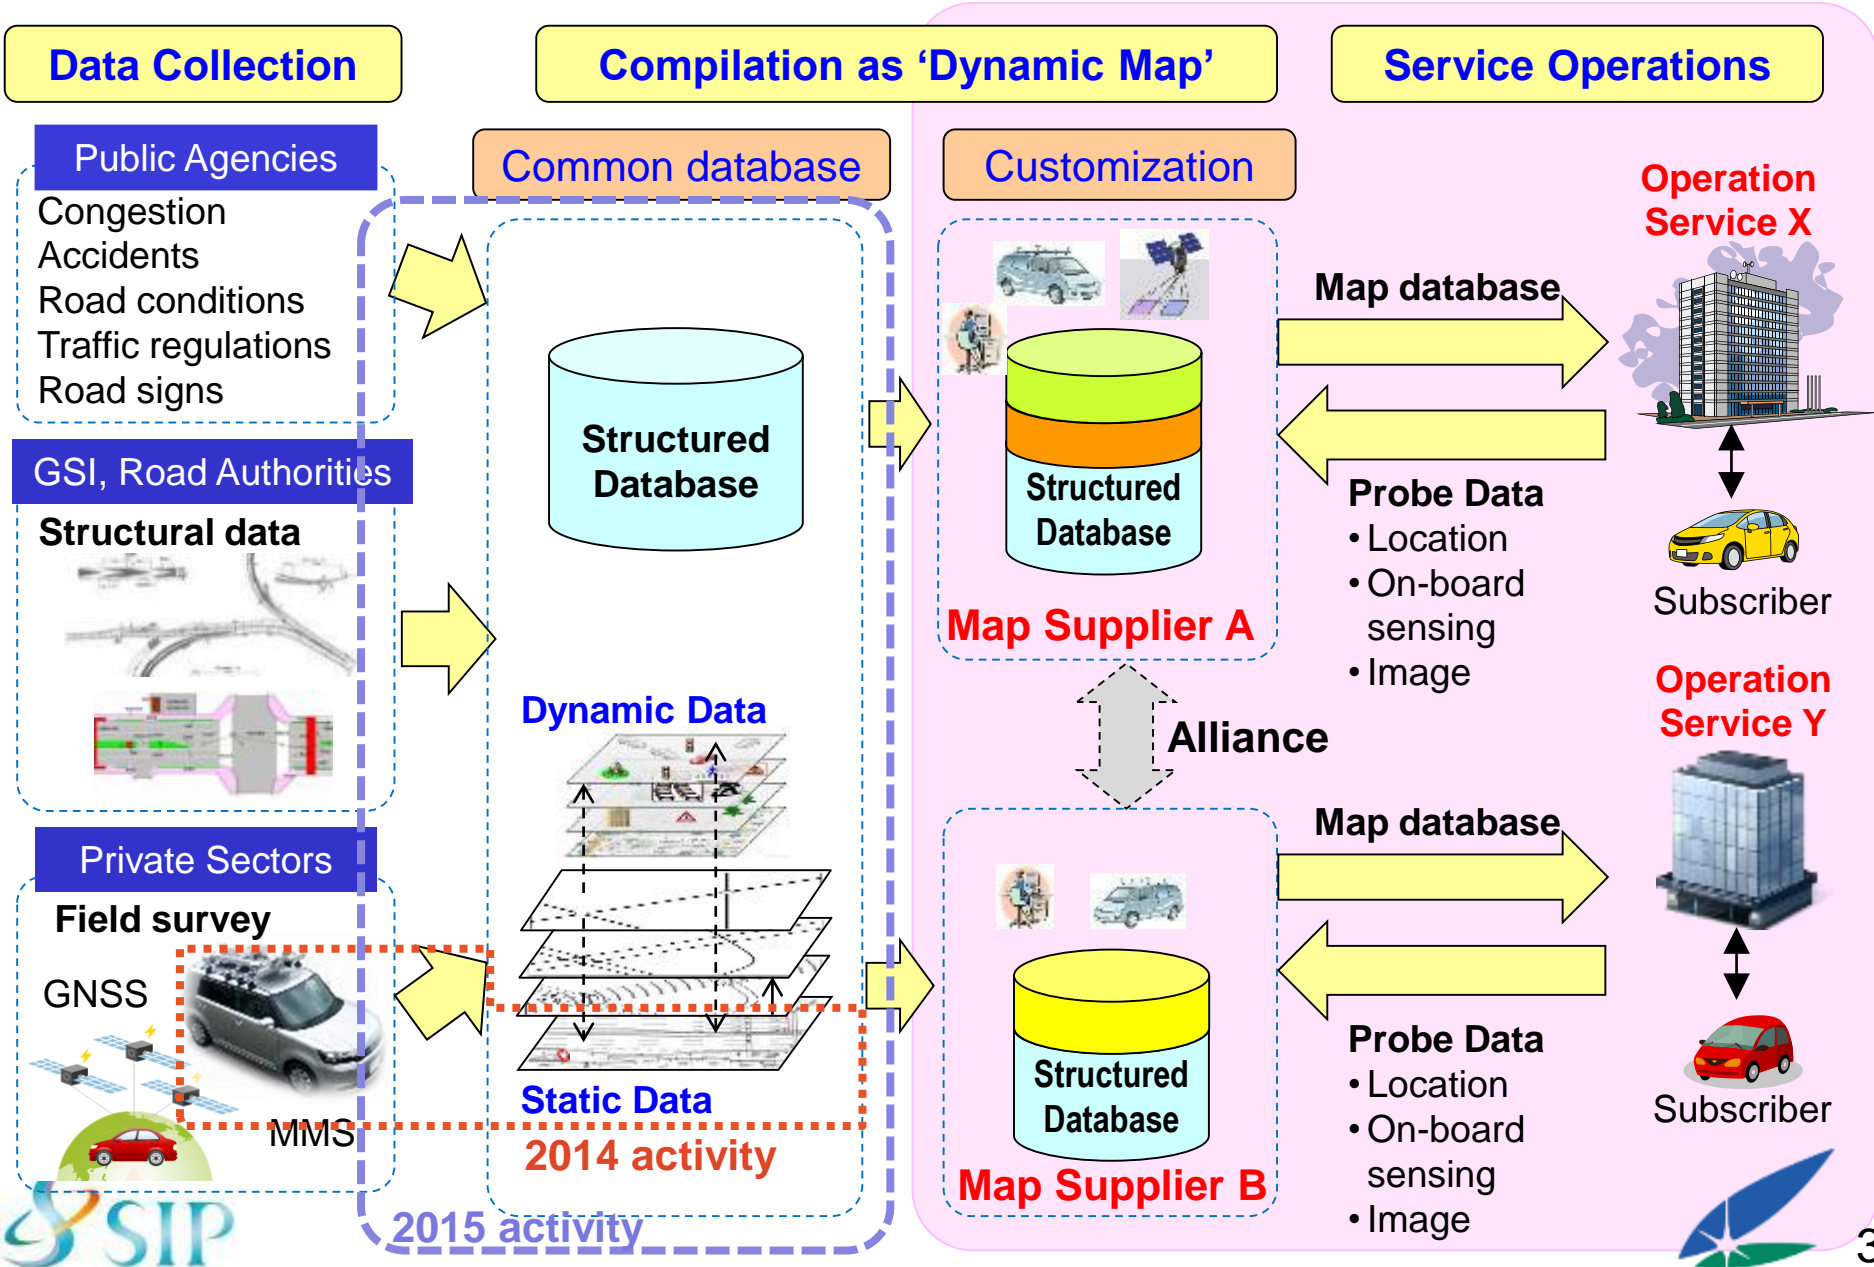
Data Collection

Compilation as 'Dynamic Map'

Service Operations

Public Agencies
Congestion
Accidents
Road conditions
Traffic regulations
Road signs

GSI, Road Authorities
Structural data

Private Sectors
Field survey
GNSS
MMS

Common database

Structured Database

Dynamic Data

Static Data

2014 activity

2015 activity

Customization

Structured Database

Map Supplier A

Alliance

Structured Database

Map Supplier B

Map database

Probe Data
• Location
• On-board sensing
• Image

Map database

Probe Data
• Location
• On-board sensing
• Image

Operation Service X

Subscriber

Operation Service Y

Subscriber

SIP

3